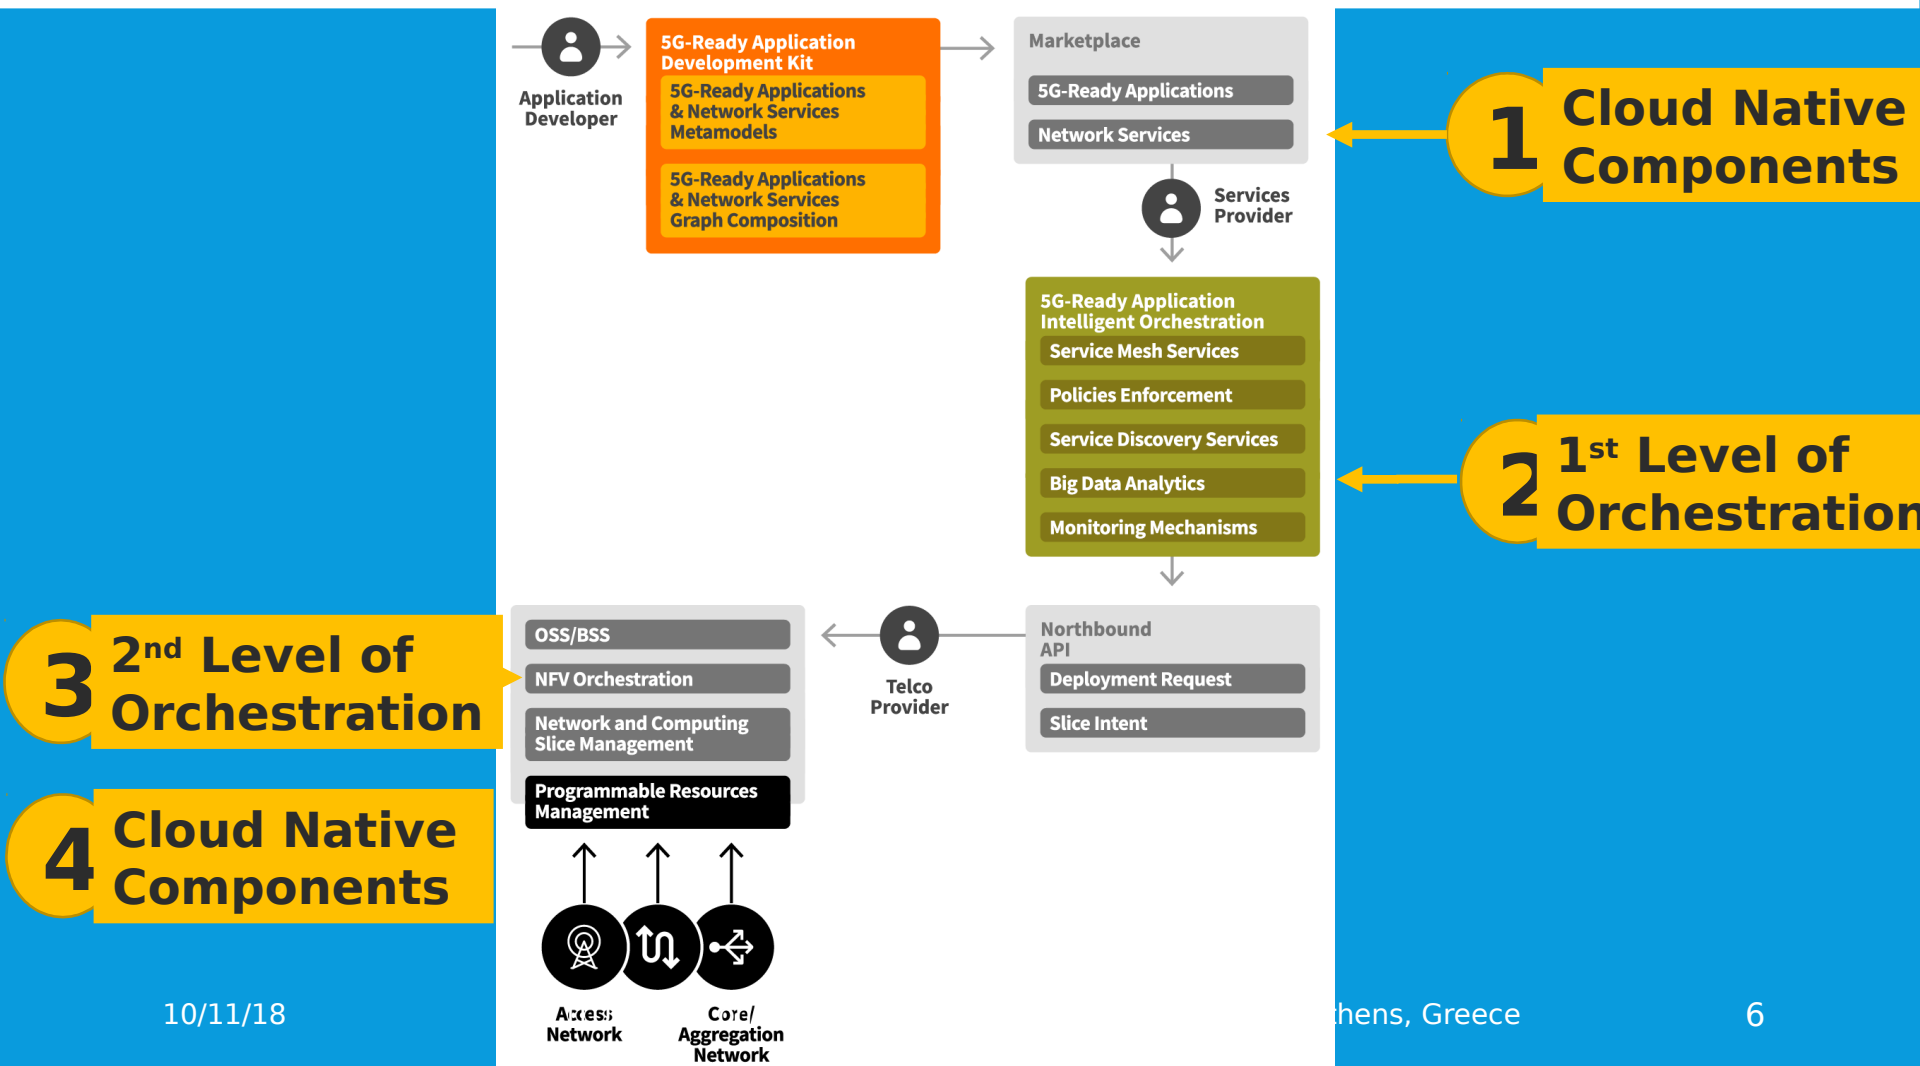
Application Developer

5G-Ready Application Development Kit

5G-Ready Applications & Network Services Metamodels

5G-Ready Applications & Network Services Graph Composition

Marketplace

5G-Ready Applications

Network Services

Services Provider

5G-Ready Application Intelligent Orchestration

Service Mesh Services

Policies Enforcement

Service Discovery Services

Big Data Analytics

Monitoring Mechanisms

1 Cloud Native Components

2 1$^{st}$ Level of Orchestration

3 2$^{nd}$ Level of Orchestration

4 Cloud Native Components

OSS/BSS

NFV Orchestration

Network and Computing Slice Management

Programmable Resources Management

Telco Provider

Northbound API

Deployment Request

Slice Intent

Access Network

Core/ Aggregation Network

10/11/18

hens, Greece

6